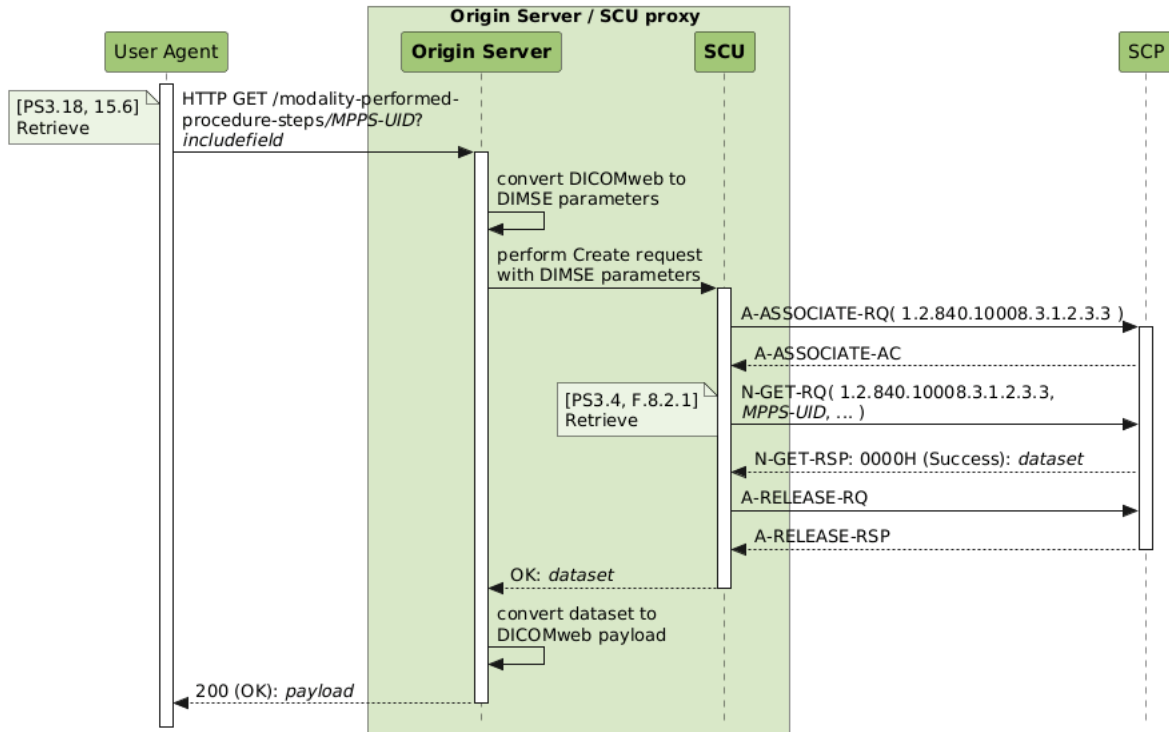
Origin Server / SCU proxy

User Agent

Origin Server

SCU

SCP

[PS3.18, 15.6]
Retrieve

HTTP GET /modality-performed-procedure-steps/MPPS-UID?includefield

convert DICOMweb to DIMSE parameters

perform Create request with DIMSE parameters

A-ASSOCIATE-RQ( 1.2.840.10008.3.1.2.3.3 )

A-ASSOCIATE-AC

[PS3.4, F.8.2.1]
Retrieve

N-GET-RQ( 1.2.840.10008.3.1.2.3.3, MPPS-UID, ... )

N-GET-RSP: 0000H (Success): dataset

A-RELEASE-RQ

A-RELEASE-RSP

OK: dataset

convert dataset to DICOMweb payload

200 (OK): payload